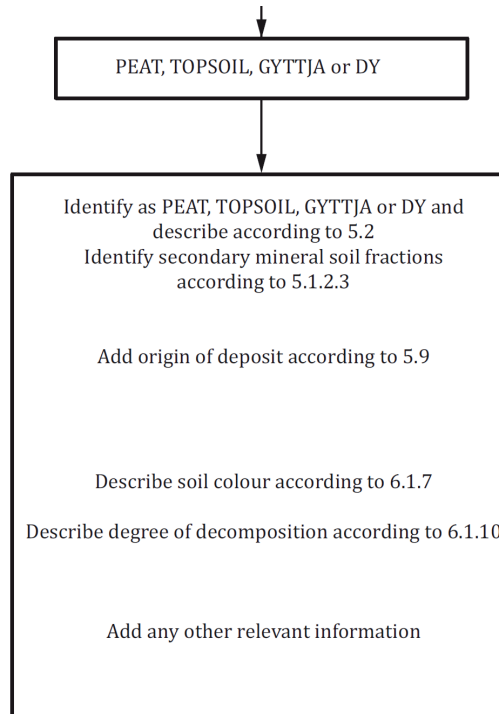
PEAT, TOPSOIL, GYTTJA or DY

Identify as PEAT, TOPSOIL, GYTTJA or DY and describe according to 5.2
Identify secondary mineral soil fractions according to 5.1.2.3

Add origin of deposit according to 5.9

Describe soil colour according to 6.1.7

Describe degree of decomposition according to 6.1.10

Add any other relevant information